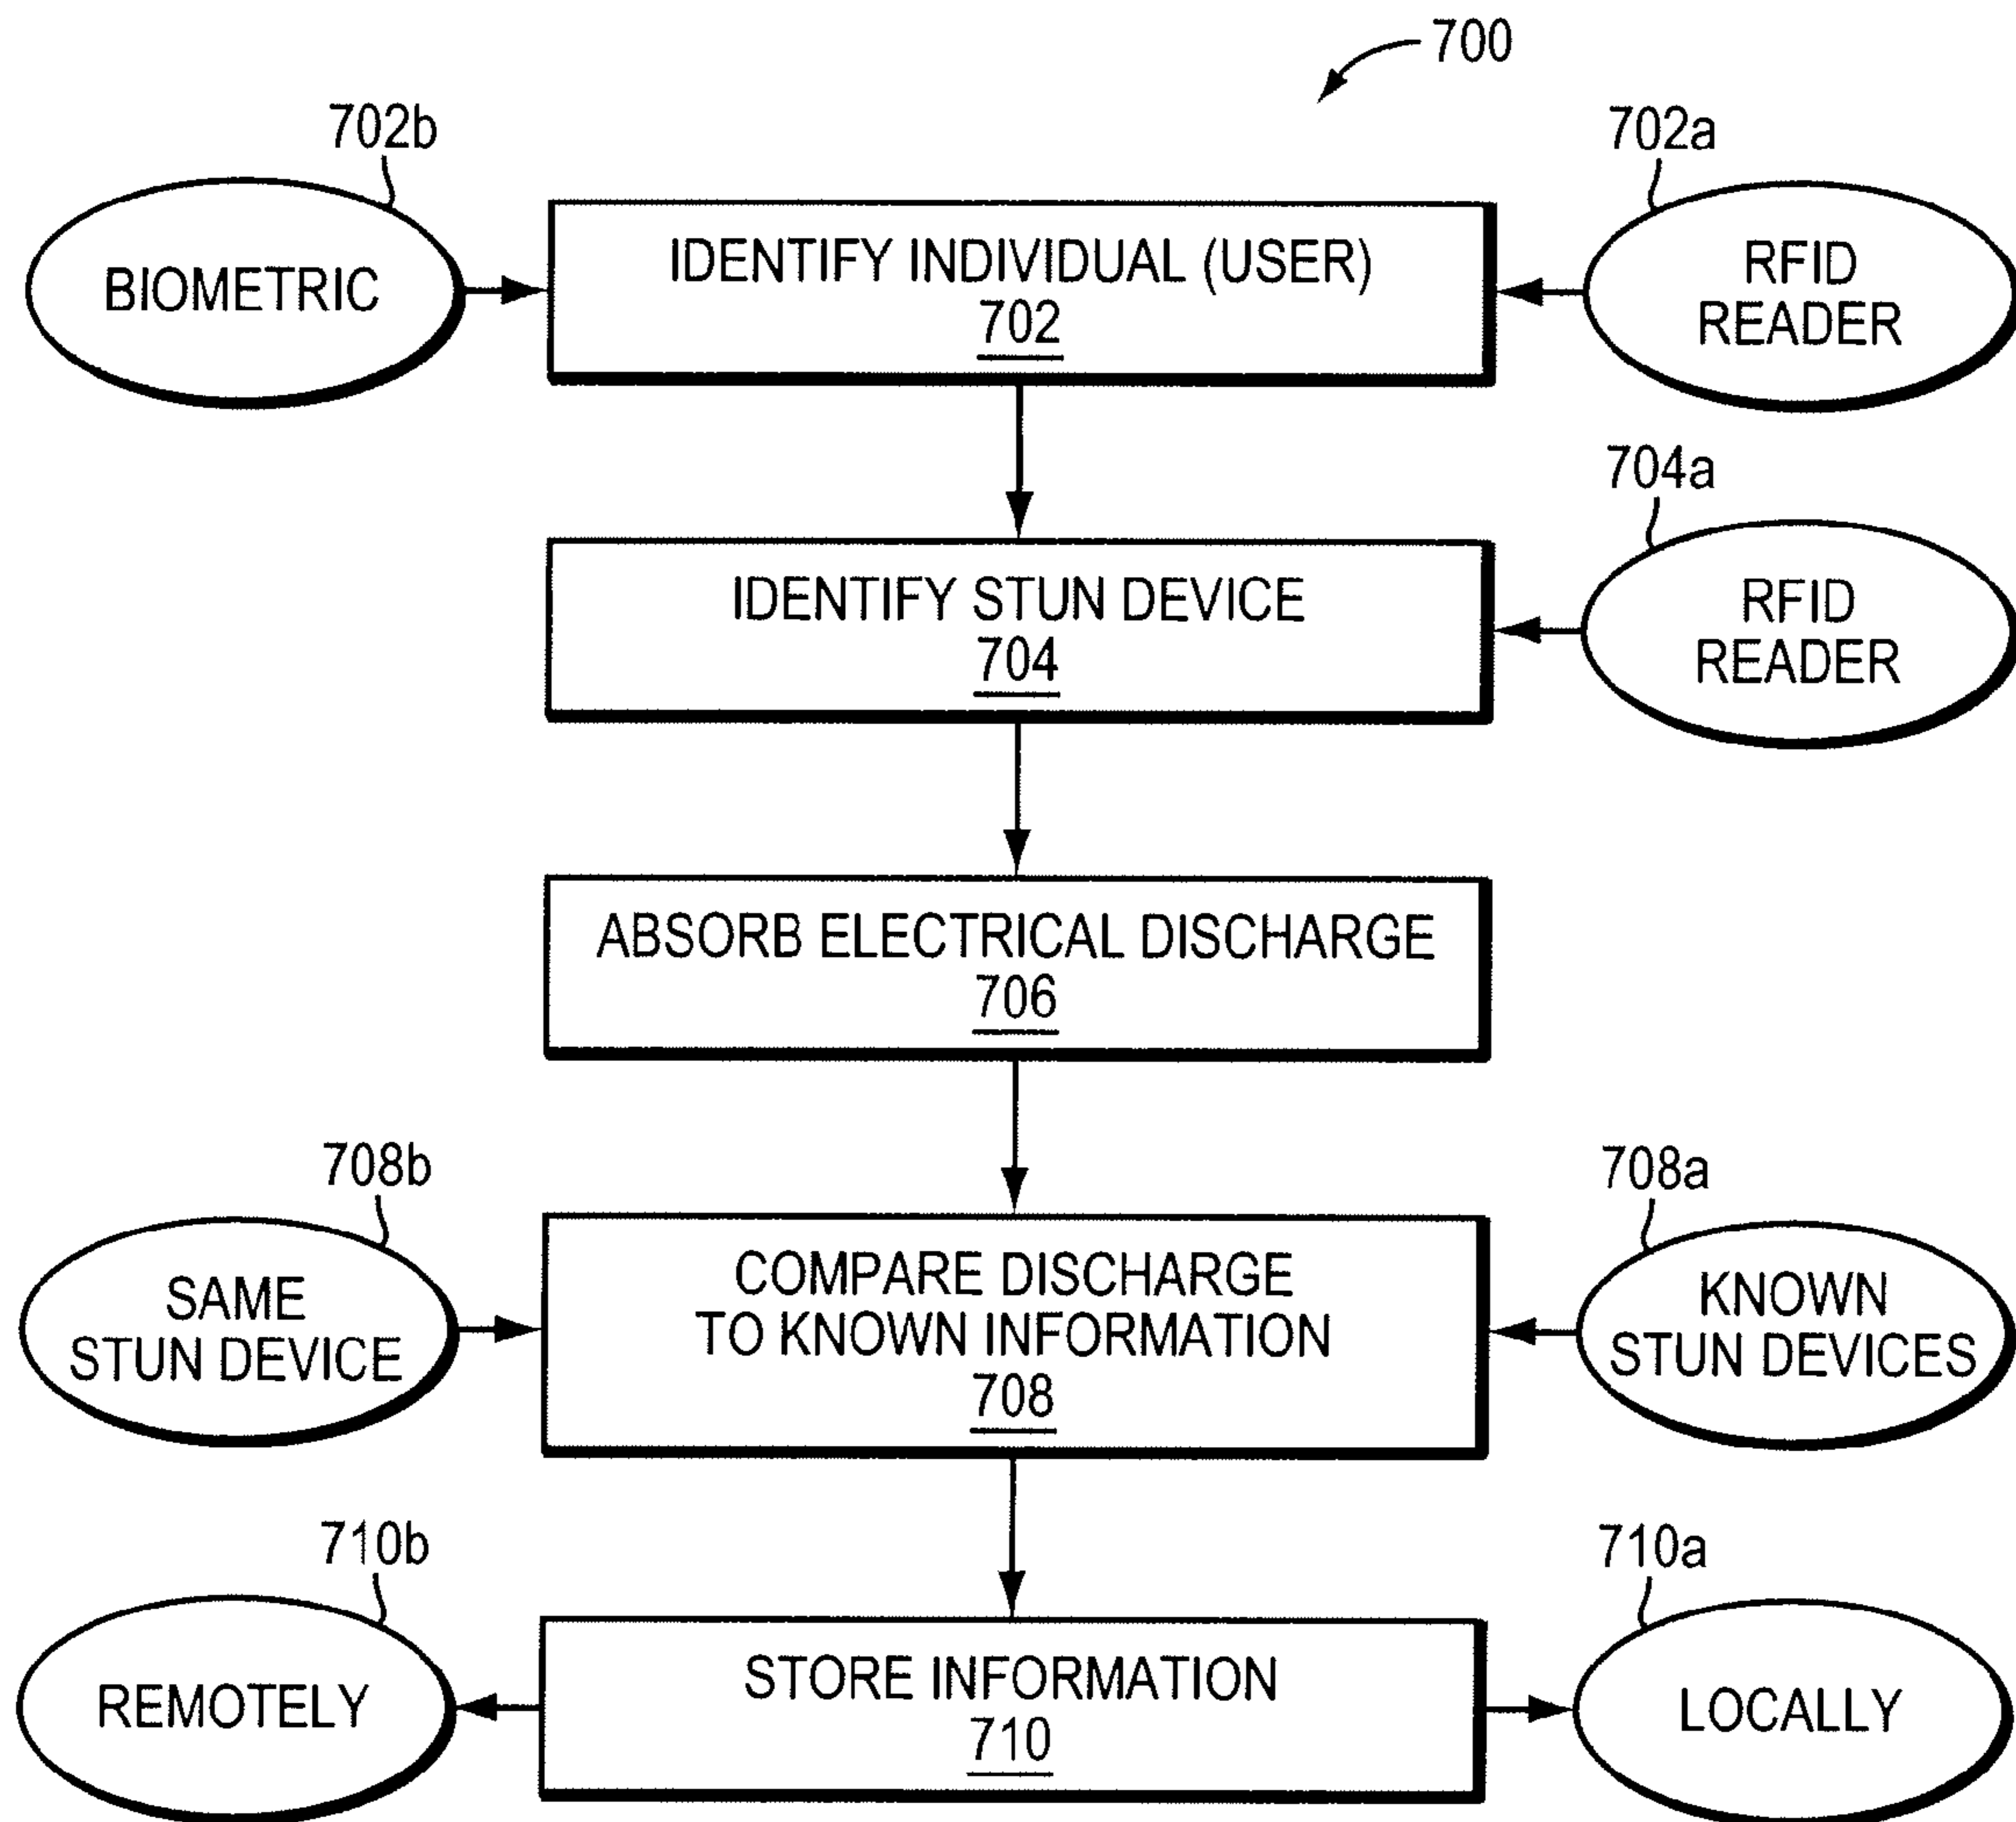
700

702b

BIOMETRIC

IDENTIFY INDIVIDUAL (USER)
702

702a

RFID READER

704a

IDENTIFY STUN DEVICE
704

RFID READER

ABSORB ELECTRICAL DISCHARGE
706

708b

SAME STUN DEVICE

COMPARE DISCHARGE TO KNOWN INFORMATION
708

708a

KNOWN STUN DEVICES

710b

REMOTELY

STORE INFORMATION
710

710a

LOCALLY